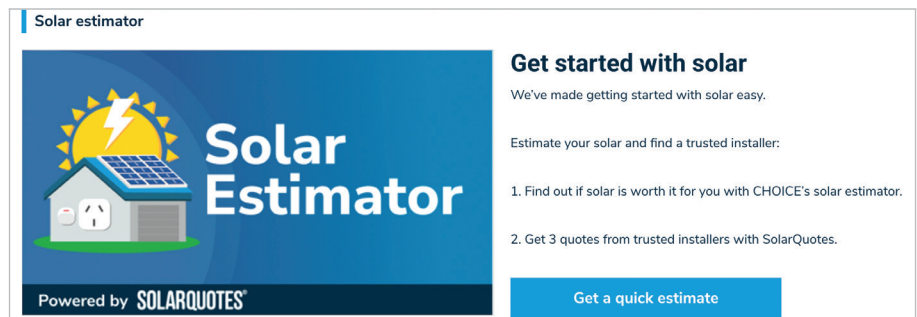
Solar estimator

Solar Estimator

Powered by SOLARQUOTES®

Get started with solar

We've made getting started with solar easy.

Estimate your solar and find a trusted installer:

1. Find out if solar is worth it for you with CHOICE's solar estimator.

2. Get 3 quotes from trusted installers with SolarQuotes.

Get a quick estimate